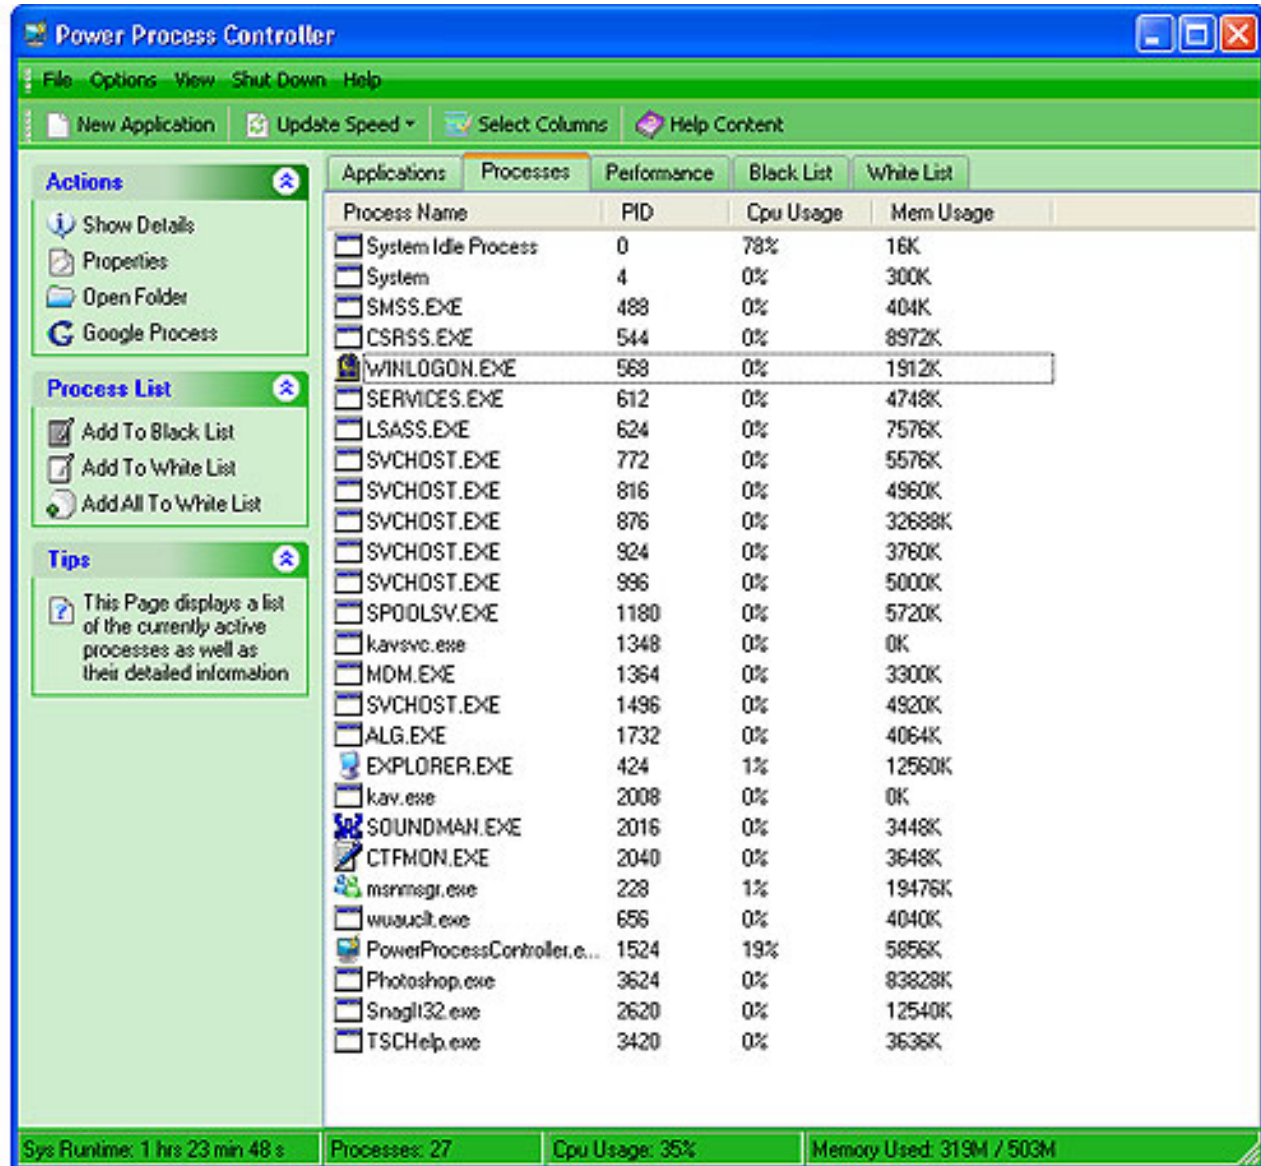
Power Process Controller

File Options View Shut Down Help

New Application Update Speed Select Columns Help Content

Actions
Show Details
Properties
Open Folder
Google Process

Process List
Add To Black List
Add To White List
Add All To White List

Tips
This Page displays a list of the currently active processes as well as their detailed information

Applications Processes Performance Black List White List

| Process Name | PID | Cpu Usage | Mem Usage |
|---|---|---|---|
| System Idle Process | 0 | 78% | 16K |
| System | 4 | 0% | 300K |
| SMSS.EXE | 488 | 0% | 404K |
| CSRSS.EXE | 544 | 0% | 8972K |
| WINLOGON.EXE | 568 | 0% | 1912K |
| SERVICES.EXE | 612 | 0% | 4748K |
| LSASS.EXE | 624 | 0% | 7576K |
| SVCHOST.EXE | 772 | 0% | 5576K |
| SVCHOST.EXE | 816 | 0% | 4960K |
| SVCHOST.EXE | 876 | 0% | 32688K |
| SVCHOST.EXE | 924 | 0% | 3760K |
| SVCHOST.EXE | 996 | 0% | 5000K |
| SPOOLSV.EXE | 1180 | 0% | 5720K |
| kavsvc.exe | 1348 | 0% | 0K |
| MDM.EXE | 1364 | 0% | 3300K |
| SVCHOST.EXE | 1496 | 0% | 4920K |
| ALG.EXE | 1732 | 0% | 4064K |
| EXPLORER.EXE | 424 | 1% | 12560K |
| kav.exe | 2008 | 0% | 0K |
| SOUNDMAN.EXE | 2016 | 0% | 3448K |
| CTFMON.EXE | 2040 | 0% | 3648K |
| msnmsgr.exe | 228 | 1% | 19476K |
| wuauclt.exe | 656 | 0% | 4040K |
| PowerProcessController.e... | 1524 | 19% | 5856K |
| Photoshop.exe | 3624 | 0% | 83828K |
| SnagIt32.exe | 2620 | 0% | 12540K |
| TSCHelp.exe | 3420 | 0% | 3636K |

Sys Runtime: 1 hrs 23 min 48 s | Processes: 27 | Cpu Usage: 35% | Memory Used: 319M / 503M